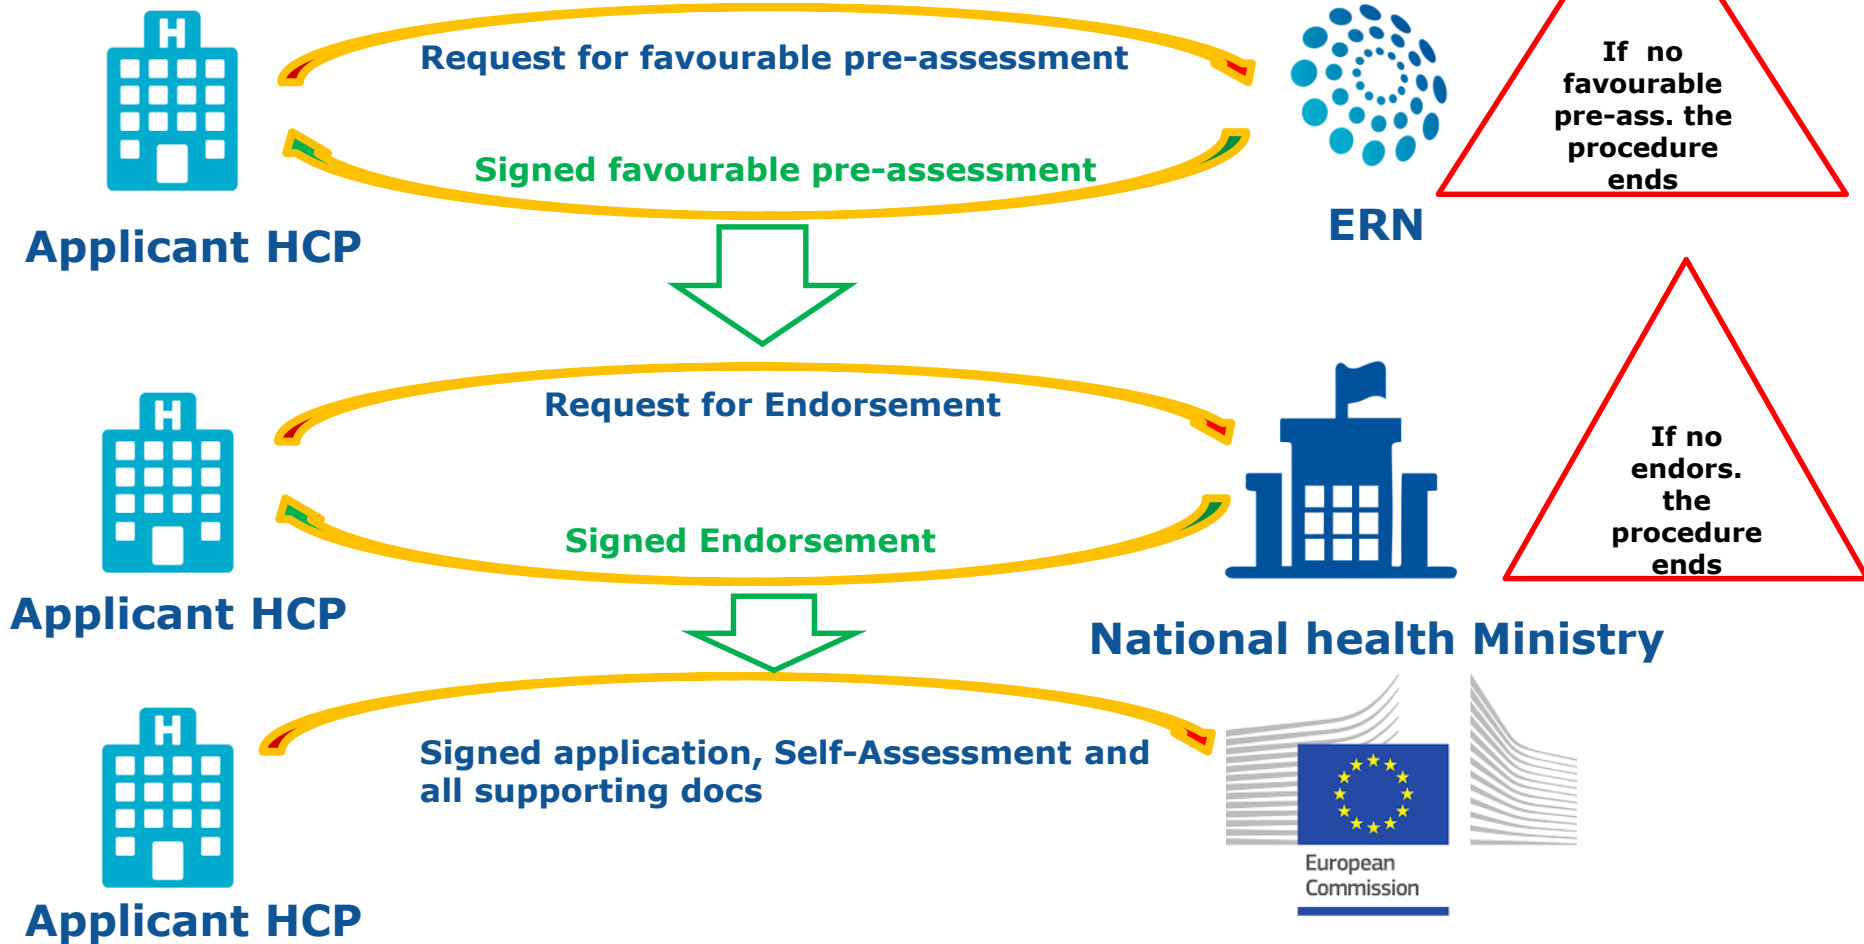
H

Applicant HCP

Request for favourable pre-assessment

Signed favourable pre-assessment

ERN

If no favourable pre-ass. the procedure ends

H

Applicant HCP

Request for Endorsement

Signed Endorsement

National health Ministry

If no endors. the procedure ends

H

Applicant HCP

Signed application, Self-Assessment and all supporting docs

European Commission